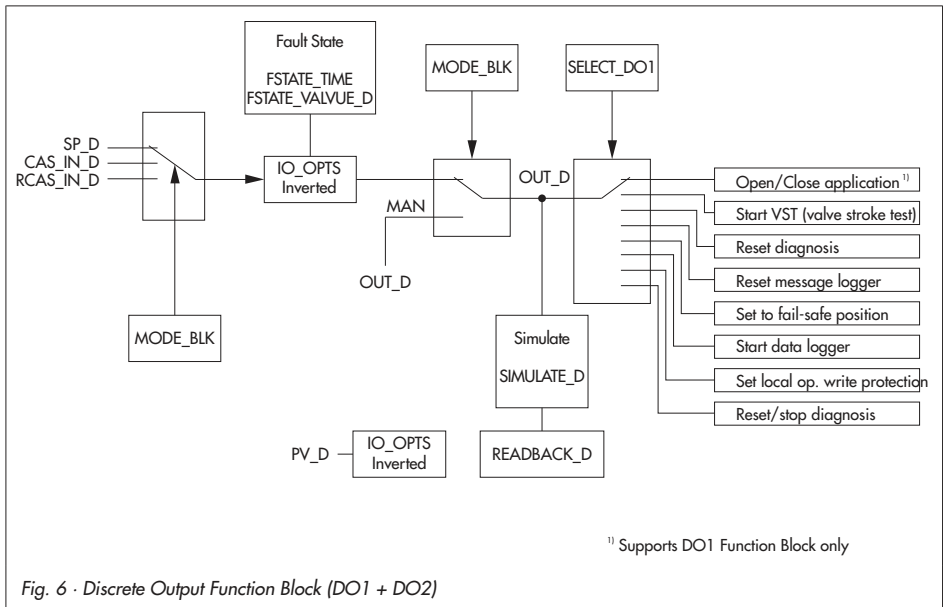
Fault State

FSTATE_TIME
FSTATE_VALVUE_D

MODE_BLK

SELECT_DO1

SP_D
CAS_IN_D
RCAS_IN_D

IO_OPTS
Inverted

OUT_D

MAN

OUT_D

Open/Close application $^{1)}$

Start VST (valve stroke test)

Reset diagnosis

Reset message logger

Set to fail-safe position

Start data logger

Set local op. write protection

Reset/stop diagnosis

MODE_BLK

Simulate

SIMULATE_D

PV_D

IO_OPTS
Inverted

READBACK_D

$^{1)}$ Supports DO1 Function Block only

Fig. 6 · Discrete Output Function Block (DO1 + DO2)